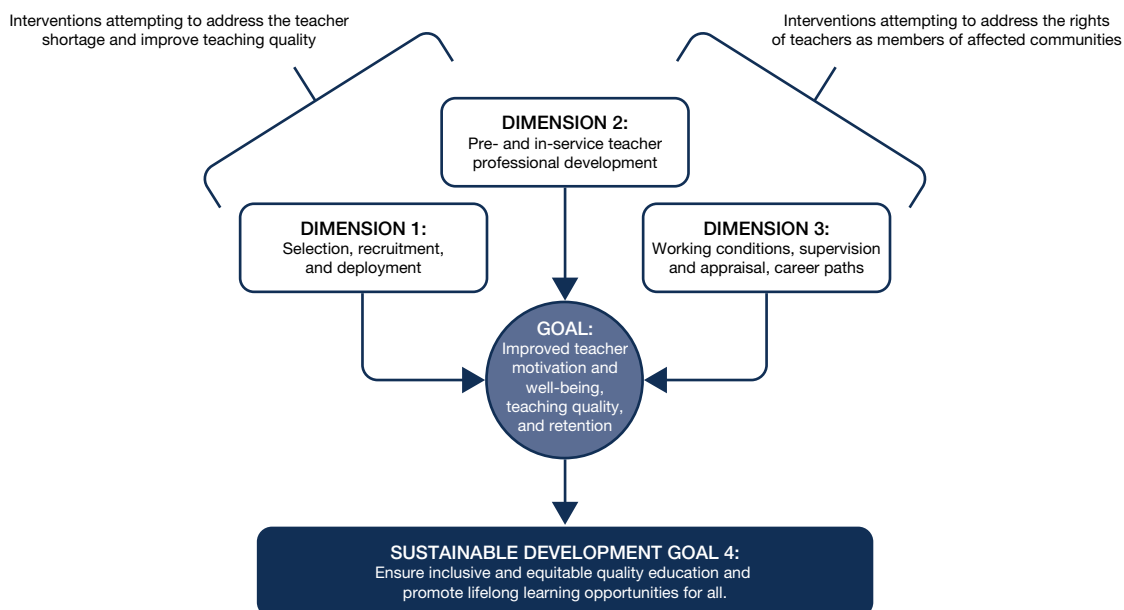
Interventions attempting to address the teacher shortage and improve teaching quality

Interventions attempting to address the rights of teachers as members of affected communities

DIMENSION 2:
Pre- and in-service teacher professional development

DIMENSION 1:
Selection, recruitment, and deployment

DIMENSION 3:
Working conditions, supervision and appraisal, career paths

GOAL:
Improved teacher motivation and well-being, teaching quality, and retention

SUSTAINABLE DEVELOPMENT GOAL 4:
Ensure inclusive and equitable quality education and promote lifelong learning opportunities for all.